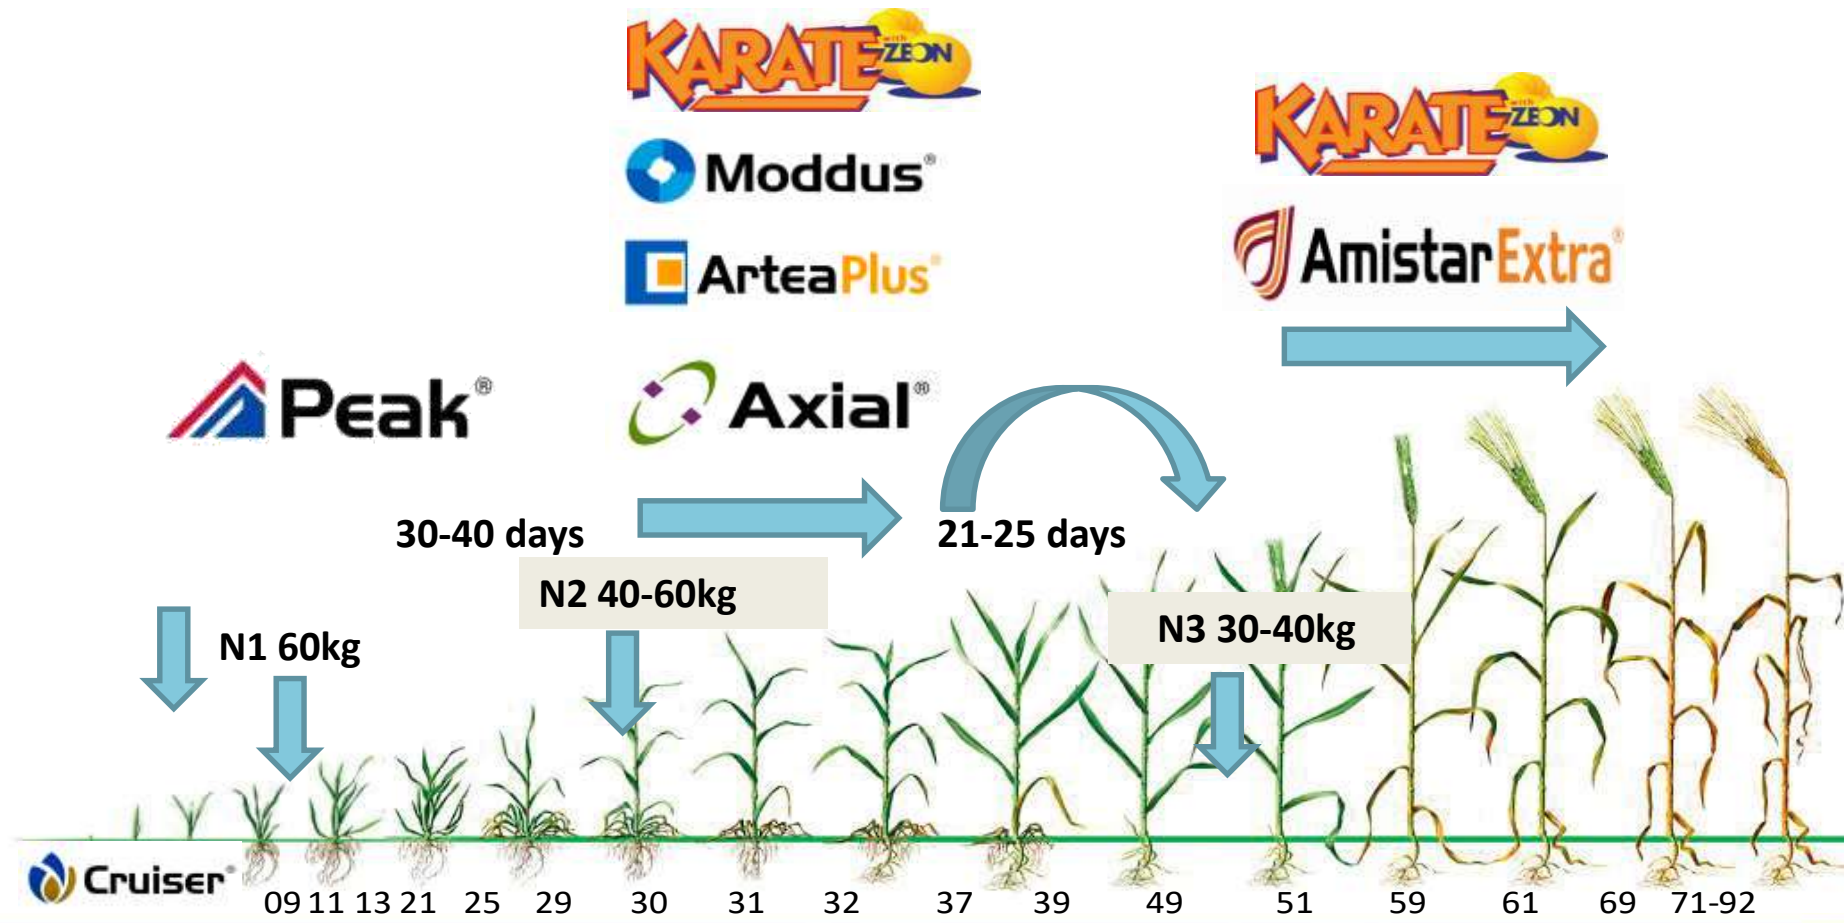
KARATE with ZEON

Moddus®

ArteaPlus®

KARATE with ZEON

AmistarExtra®

Peak®

Axial®

30-40 days

21-25 days

N2 40-60kg

N1 60kg

N3 30-40kg

Cruiser®

09 11 13 21 25 29 30 31 32 37 39 49 51 59 61 69 71-92